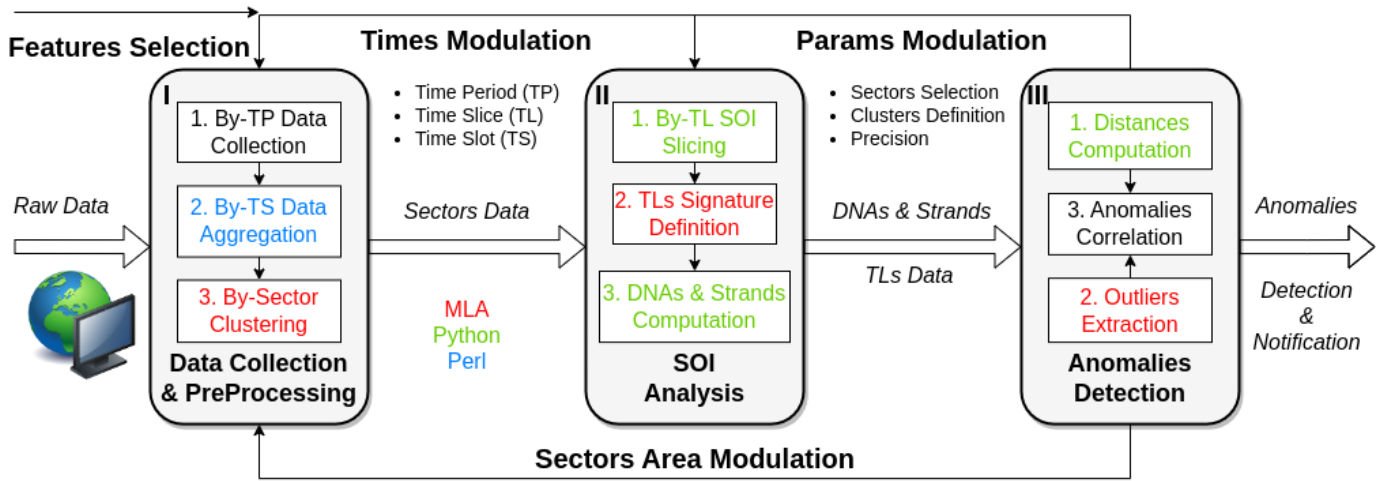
Features Selection

Times Modulation

Params Modulation

Raw Data

I

1. By-TP Data Collection

2. By-TS Data Aggregation

3. By-Sector Clustering

Data Collection & PreProcessing

- Time Period (TP)
- Time Slice (TL)
- Time Slot (TS)

Sectors Data

MLA
Python
Perl

II

1. By-TL SOI Slicing

2. TLs Signature Definition

3. DNAs & Strands Computation

SOI Analysis

- Sectors Selection
- Clusters Definition
- Precision

DNAs & Strands

TLs Data

III

1. Distances Computation

3. Anomalies Correlation

2. Outliers Extraction

Anomalies Detection

Anomalies

Detection & Notification

Sectors Area Modulation